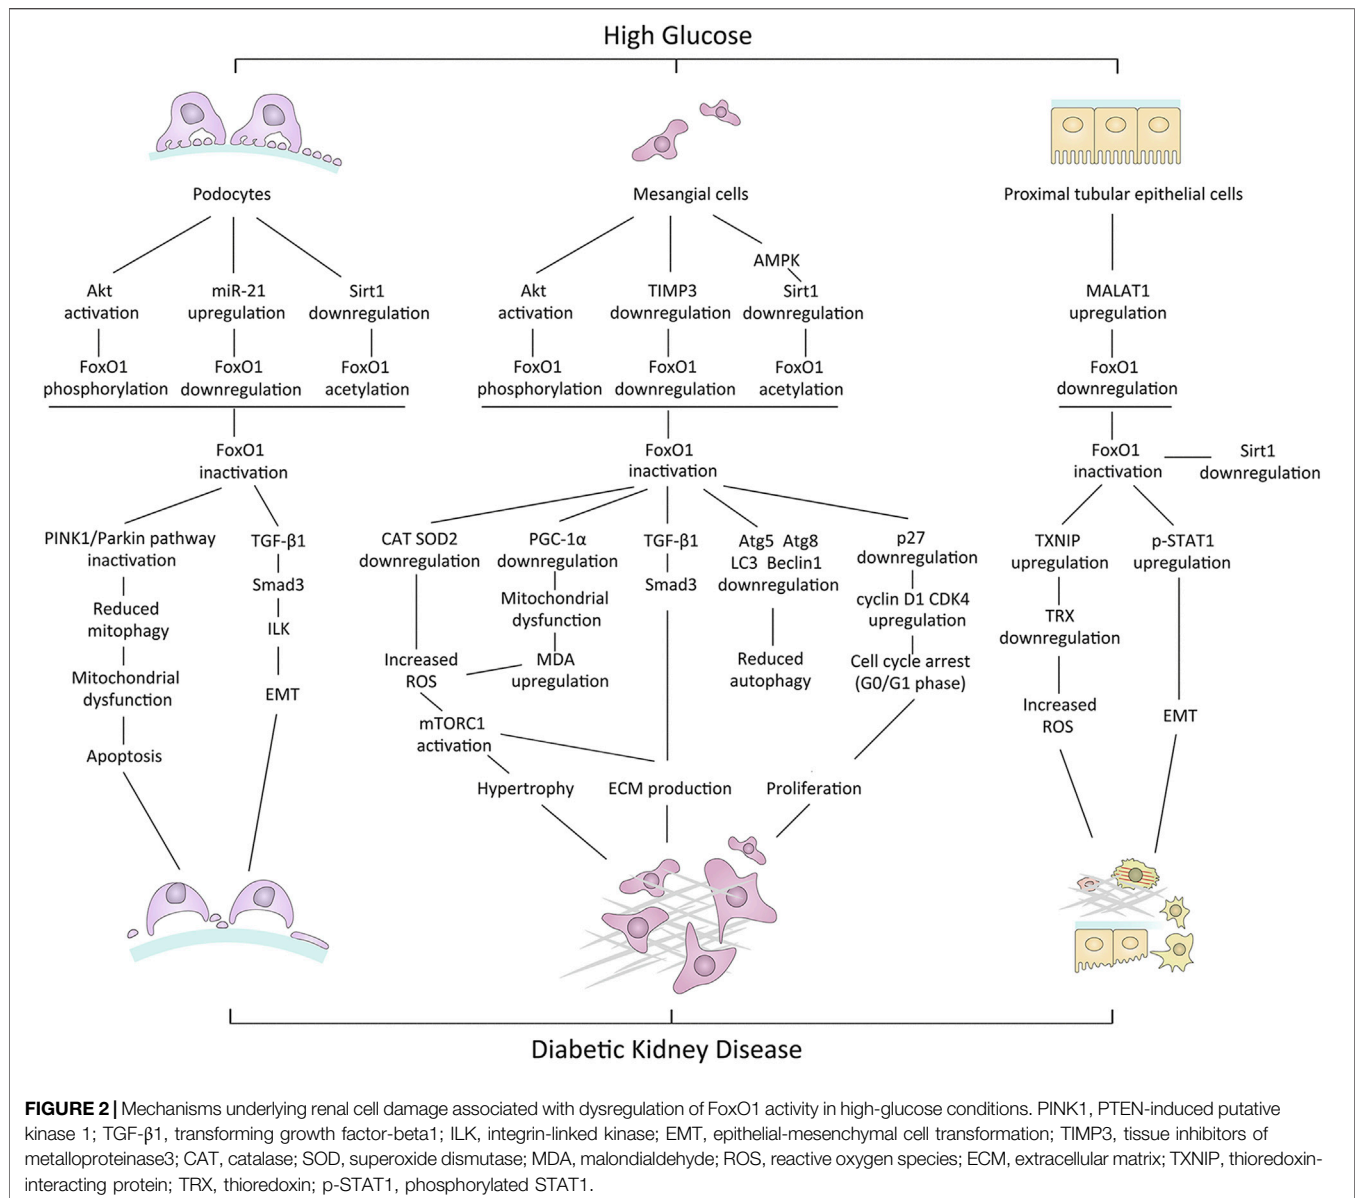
High Glucose

Podocytes

Akt activation
miR-21 upregulation
Sirt1 downregulation

FoxO1 phosphorylation
FoxO1 downregulation
FoxO1 acetylation

FoxO1 inactivation

PINK1/Parkin pathway inactivation
Reduced mitophagy
Mitochondrial dysfunction
Apoptosis

TGF-β1
Smad3
ILK
EMT

Mesangial cells

Akt activation
TIMP3 downregulation
AMPK
Sirt1 downregulation

FoxO1 phosphorylation
FoxO1 downregulation
FoxO1 acetylation

FoxO1 inactivation

CAT SOD2 downregulation
Increased ROS
PGC-1α downregulation
Mitochondrial dysfunction
MDA upregulation
mTORC1 activation
TGF-β1
Smad3
Atg5 Atg8 LC3 Beclin1 downregulation
Reduced autophagy
p27 downregulation
cyclin D1 CDK4 upregulation
Cell cycle arrest (G0/G1 phase)

Hypertrophy
ECM production
Proliferation

Proximal tubular epithelial cells

MALAT1 upregulation
FoxO1 downregulation
FoxO1 inactivation
Sirt1 downregulation
TXNIP upregulation
TRX downregulation
Increased ROS
p-STAT1 upregulation
EMT

Diabetic Kidney Disease

FIGURE 2 | Mechanisms underlying renal cell damage associated with dysregulation of FoxO1 activity in high-glucose conditions. PINK1, PTEN-induced putative kinase 1; TGF-β1, transforming growth factor-beta1; ILK, integrin-linked kinase; EMT, epithelial-mesenchymal cell transformation; TIMP3, tissue inhibitors of metalloproteinase3; CAT, catalase; SOD, superoxide dismutase; MDA, malondialdehyde; ROS, reactive oxygen species; ECM, extracellular matrix; TXNIP, thioredoxin-interacting protein; TRX, thioredoxin; p-STAT1, phosphorylated STAT1.